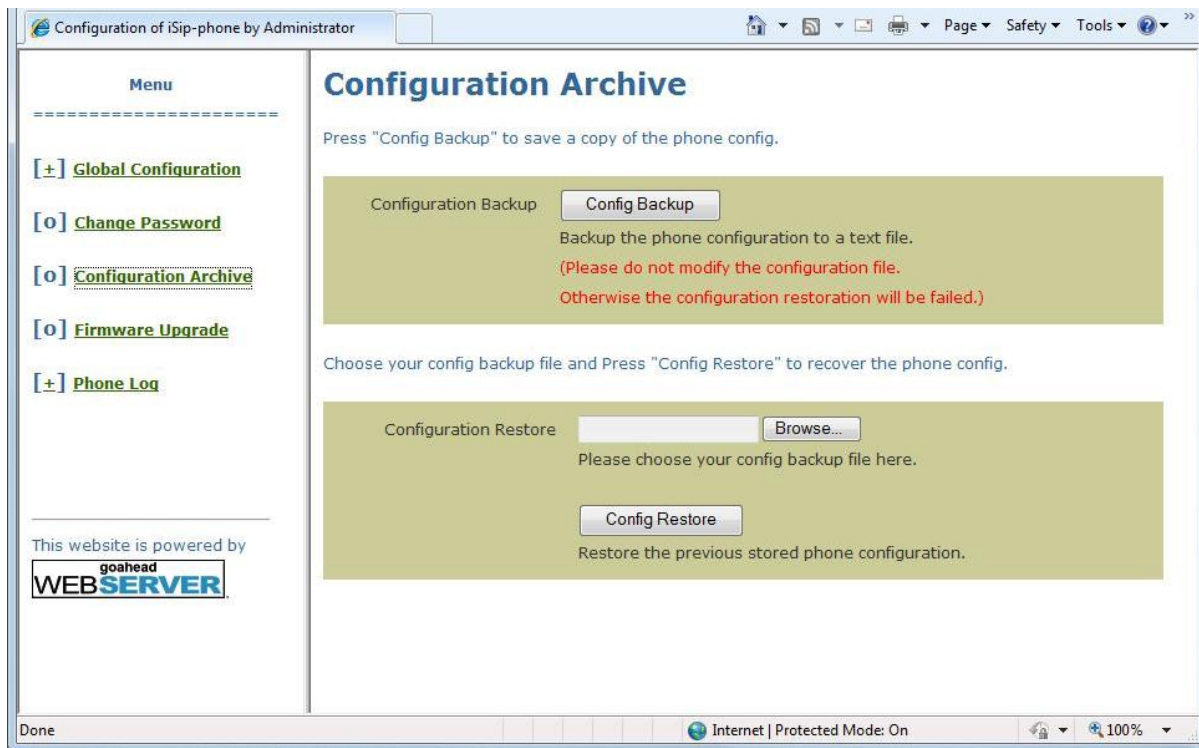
Configuration of iSip-phone by Administrator

Page ▾ Safety ▾ Tools ▾

Menu

======================

[+] Global Configuration

[o] Change Password

[o] Configuration Archive

[o] Firmware Upgrade

[+] Phone Log

This website is powered by

goahead WEBSERVER

Configuration Archive

Press "Config Backup" to save a copy of the phone config.

Configuration Backup Config Backup

Backup the phone configuration to a text file.

(Please do not modify the configuration file.

Otherwise the configuration restoration will be failed.)

Choose your config backup file and Press "Config Restore" to recover the phone config.

Configuration Restore Browse...

Please choose your config backup file here.

Config Restore

Restore the previous stored phone configuration.

Done

Internet | Protected Mode: On

100%